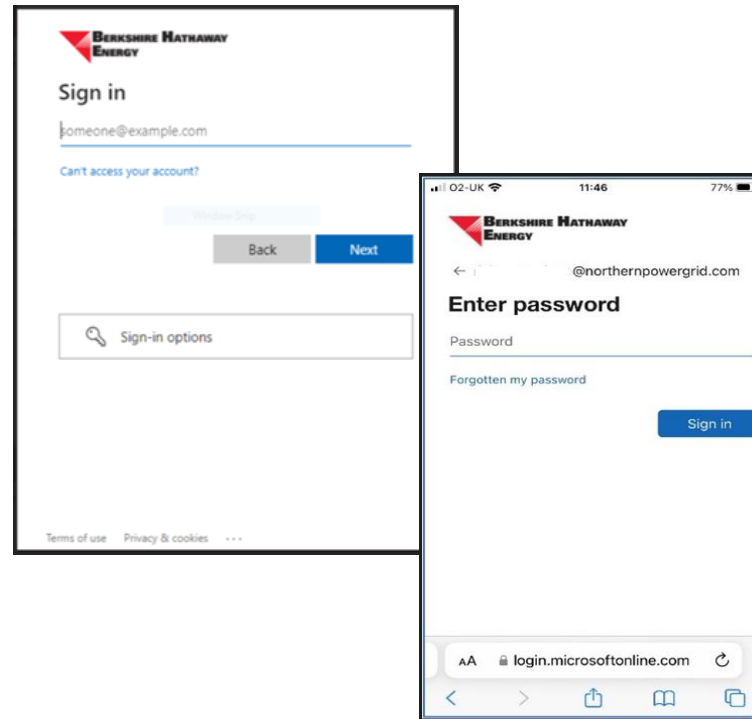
BERKSHIRE HATHAWAY ENERGY

Sign in

someone@example.com

Can't access your account?

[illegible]

Back

Next

Sign-in options

Terms of use Privacy & cookies ...

O2-UK 11:46 77%

BERKSHIRE HATHAWAY ENERGY

← @northernpowergrid.com

Enter password

Password

Forgotten my password

Sign in

AA login.microsoftonline.com